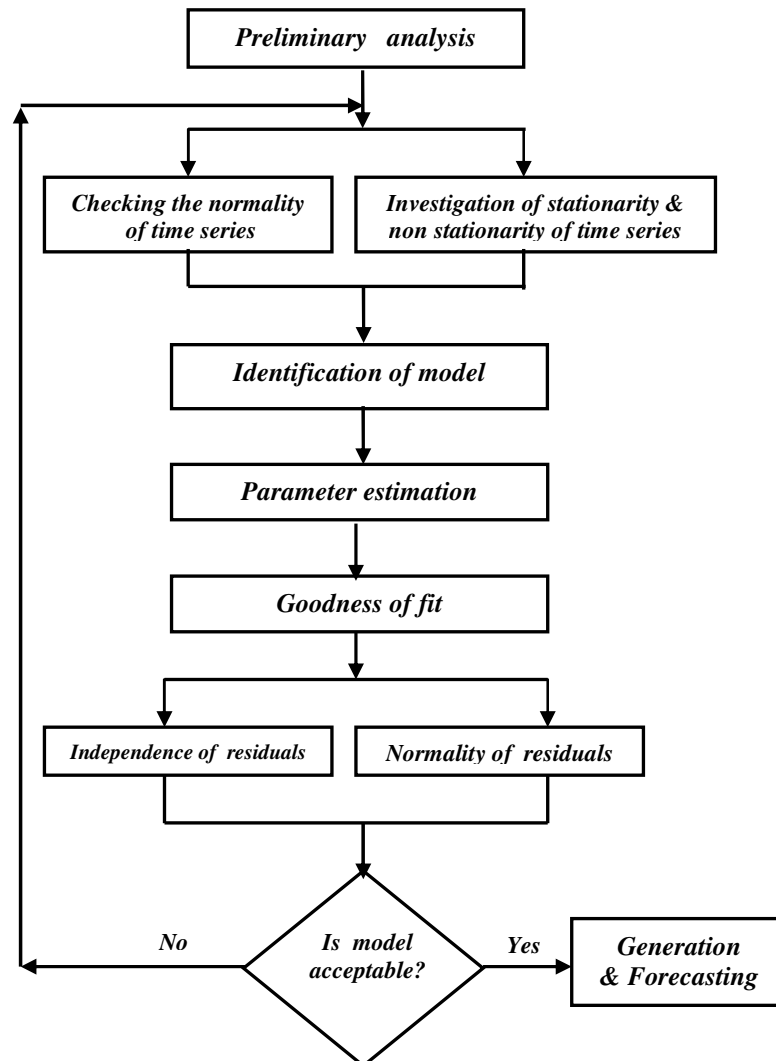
Preliminary analysis

Checking the normality of time series

Investigation of stationarity & non stationarity of time series

Identification of model

Parameter estimation

Goodness of fit

Independence of residuals

Normality of residuals

Is model acceptable?

No

Yes

Generation & Forecasting